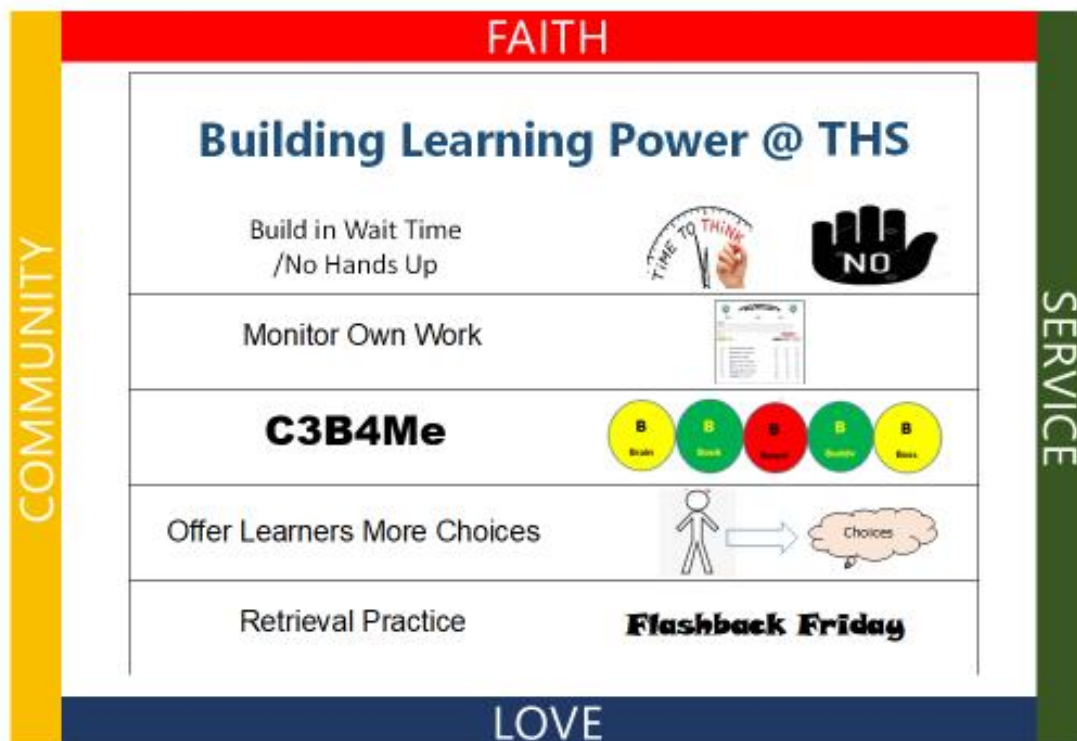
FAITH

COMMUNITY

SERVICE

Building Learning Power @ THS

| | |
|---|---|
| Build in Wait Time /No Hands Up | TIME TO THINK NO |
| Monitor Own Work | |
| C3B4Me | B Brain B Book B Board B Buddy B Boss |
| Offer Learners More Choices | Choices |
| Retrieval Practice | Flashback Friday |

LOVE